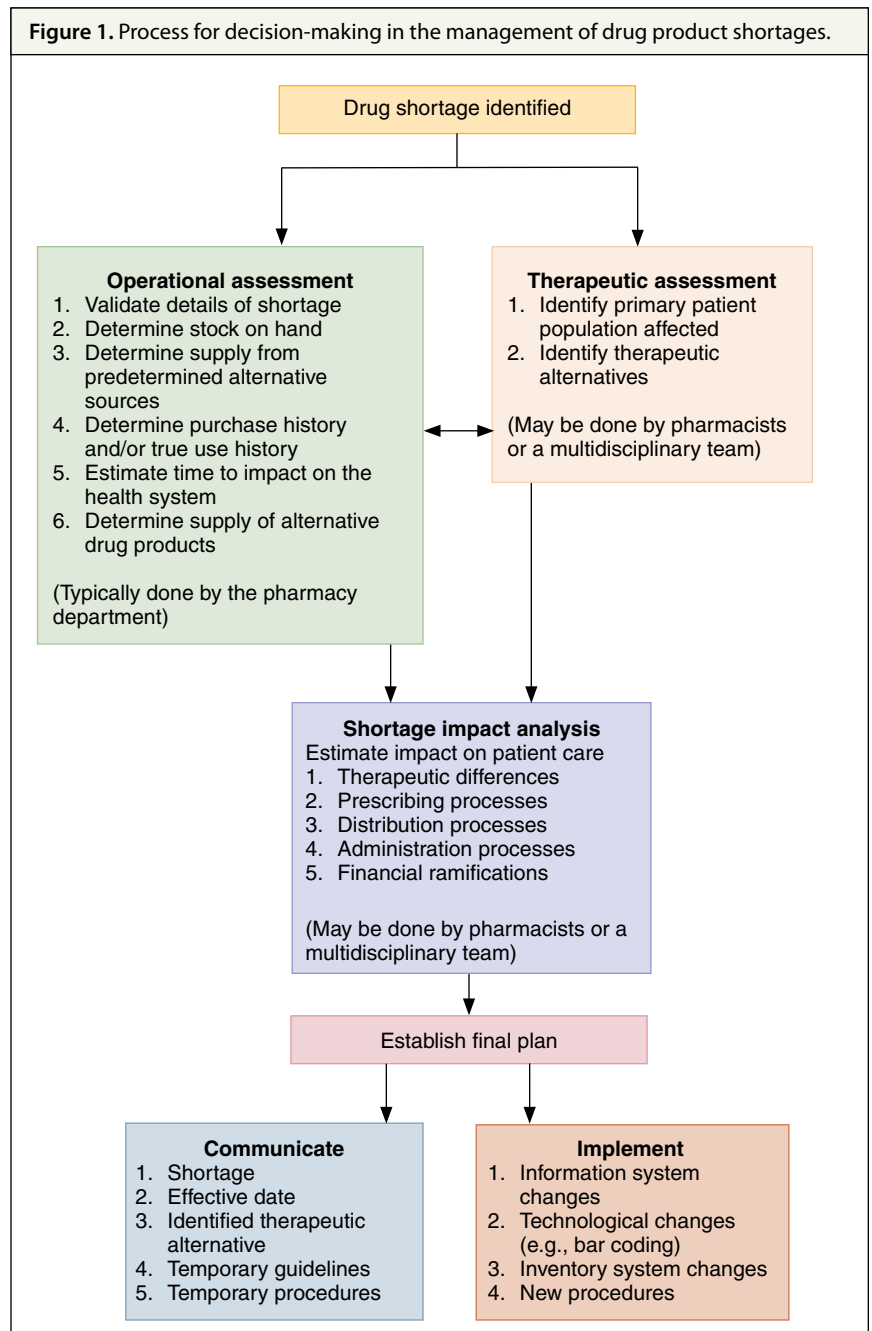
**Figure 1.** Process for decision-making in the management of drug product shortages.

Drug shortage identified

**Operational assessment**
1. Validate details of shortage
2. Determine stock on hand
3. Determine supply from predetermined alternative sources
4. Determine purchase history and/or true use history
5. Estimate time to impact on the health system
6. Determine supply of alternative drug products

(Typically done by the pharmacy department)

**Therapeutic assessment**
1. Identify primary patient population affected
2. Identify therapeutic alternatives

(May be done by pharmacists or a multidisciplinary team)

**Shortage impact analysis**
Estimate impact on patient care
1. Therapeutic differences
2. Prescribing processes
3. Distribution processes
4. Administration processes
5. Financial ramifications

(May be done by pharmacists or a multidisciplinary team)

Establish final plan

**Communicate**
1. Shortage
2. Effective date
3. Identified therapeutic alternative
4. Temporary guidelines
5. Temporary procedures

**Implement**
1. Information system changes
2. Technological changes (e.g., bar coding)
3. Inventory system changes
4. New procedures